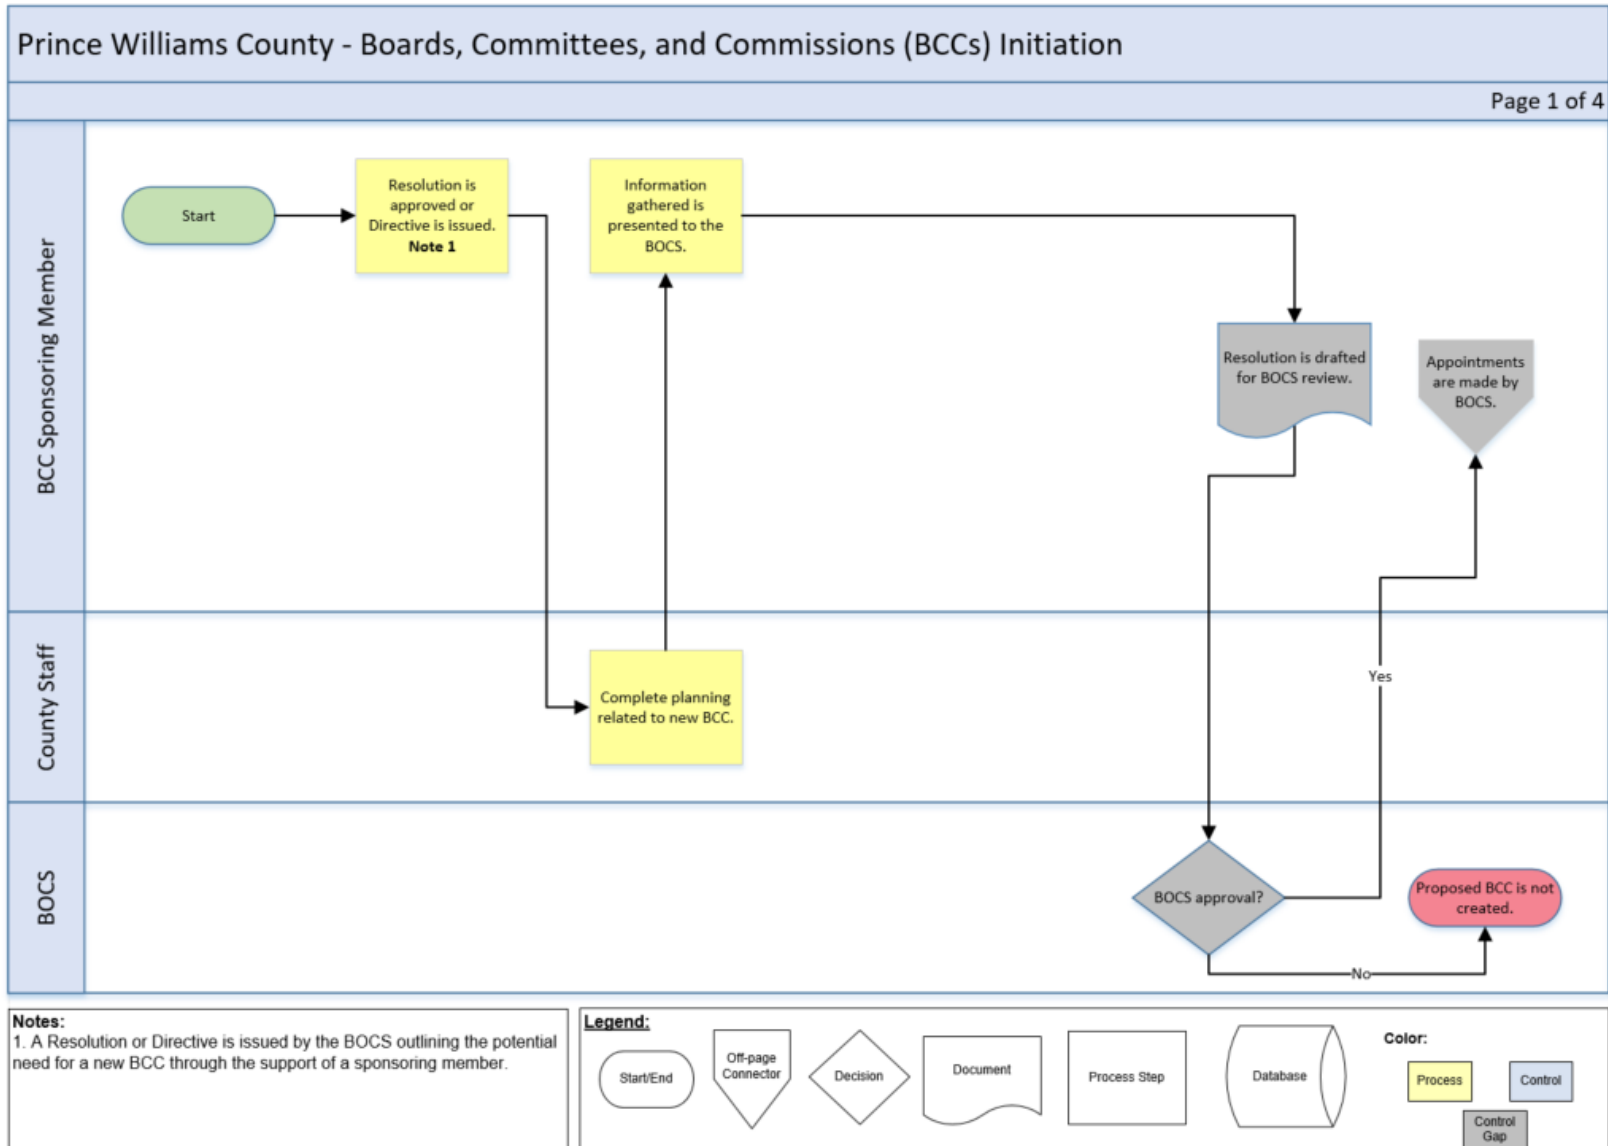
Prince Williams County - Boards, Committees, and Commissions (BCCs) Initiation

Page 1 of 4

BCC Sponsoring Member

County Staff

BOCS

Start

Resolution is approved or Directive is issued. **Note 1**

Information gathered is presented to the BOCS.

Resolution is drafted for BOCS review.

Appointments are made by BOCS.

Complete planning related to new BCC.

Yes

BOCS approval?

Proposed BCC is not created.

No

Notes:
1. A Resolution or Directive is issued by the BOCS outlining the potential need for a new BCC through the support of a sponsoring member.

Legend:

Start/End

Off-page Connector

Decision

Document

Process Step

Database

Color:

Process

Control

Control Gap